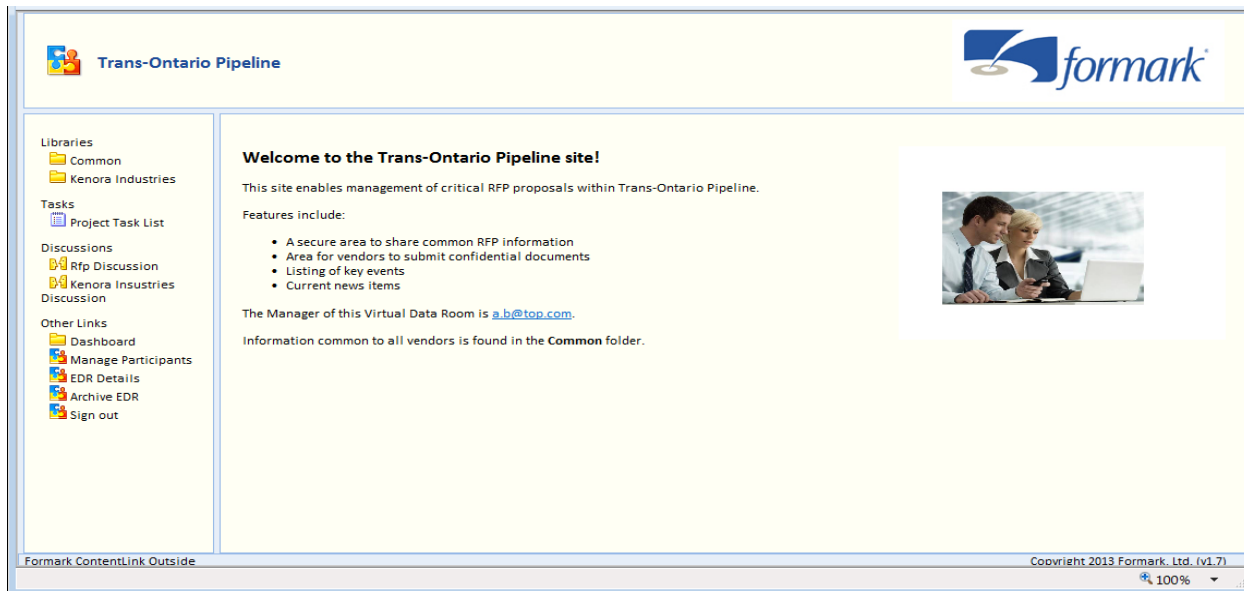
Trans-Ontario Pipeline

formark®

Libraries
Common
Kenora Industries

Tasks
Project Task List

Discussions
Rfp Discussion
Kenora Insustries Discussion

Other Links
Dashboard
Manage Participants
EDR Details
Archive EDR
Sign out

Welcome to the Trans-Ontario Pipeline site!

This site enables management of critical RFP proposals within Trans-Ontario Pipeline.

Features include:

- A secure area to share common RFP information
- Area for vendors to submit confidential documents
- Listing of key events
- Current news items

The Manager of this Virtual Data Room is a.b@top.com.

Information common to all vendors is found in the **Common** folder.

Formark ContentLink Outside

Copyright 2013 Formark. Ltd. (v1.7)

100%